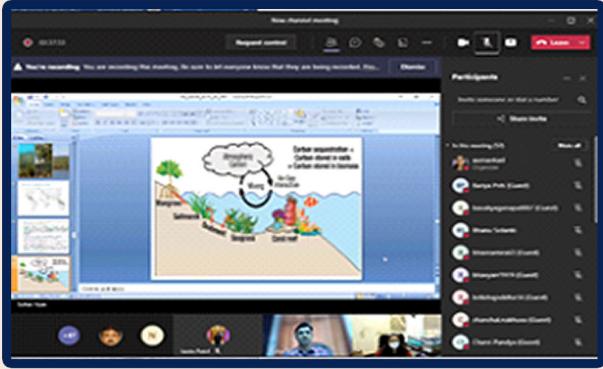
Now channel meeting

00:57:53

Request control

Leave

You're recording You are recording this meeting. Be sure to let everyone know that they are being recorded. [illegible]

Dismiss

Participants

Invite someone or dial a number

Share invite

In this meeting (53)

Mute all

Organizer

Atmosphere Carbon

Carbon sequestration = Carbon stored in soils + Carbon stored in biomass

Mangrove

Sediments

Seagrass

Coral reef

Soham Nayak

Reniya Preh (Guest)

Shanu Solanki

Bhavnapr7979 (Guest)

Chandra Pandya (Guest)